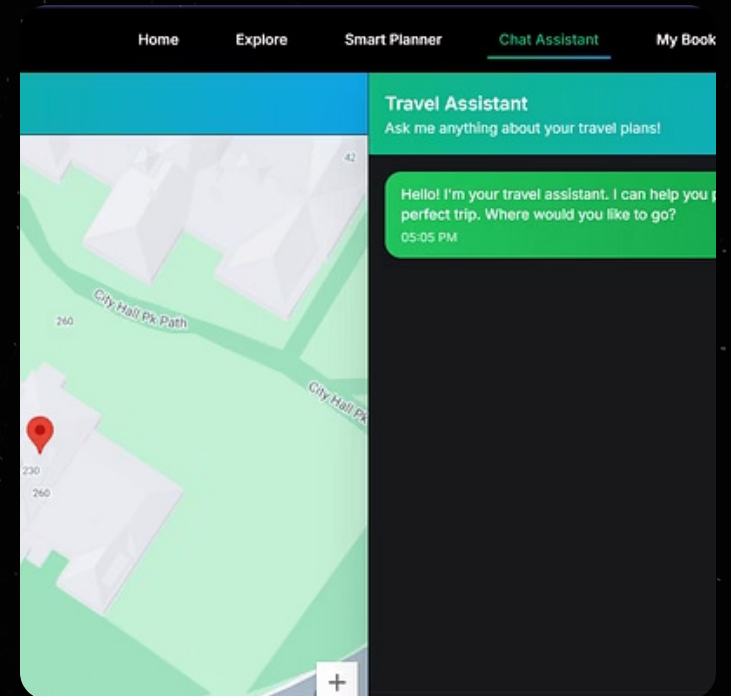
Home Explore Smart Planner Chat Assistant My Book

42

City Hall Pk Path

260

City Hall Pk

230

260

+

Travel Assistant
Ask me anything about your travel plans!

Hello! I'm your travel assistant. I can help you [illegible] perfect trip. Where would you like to go?
05:05 PM